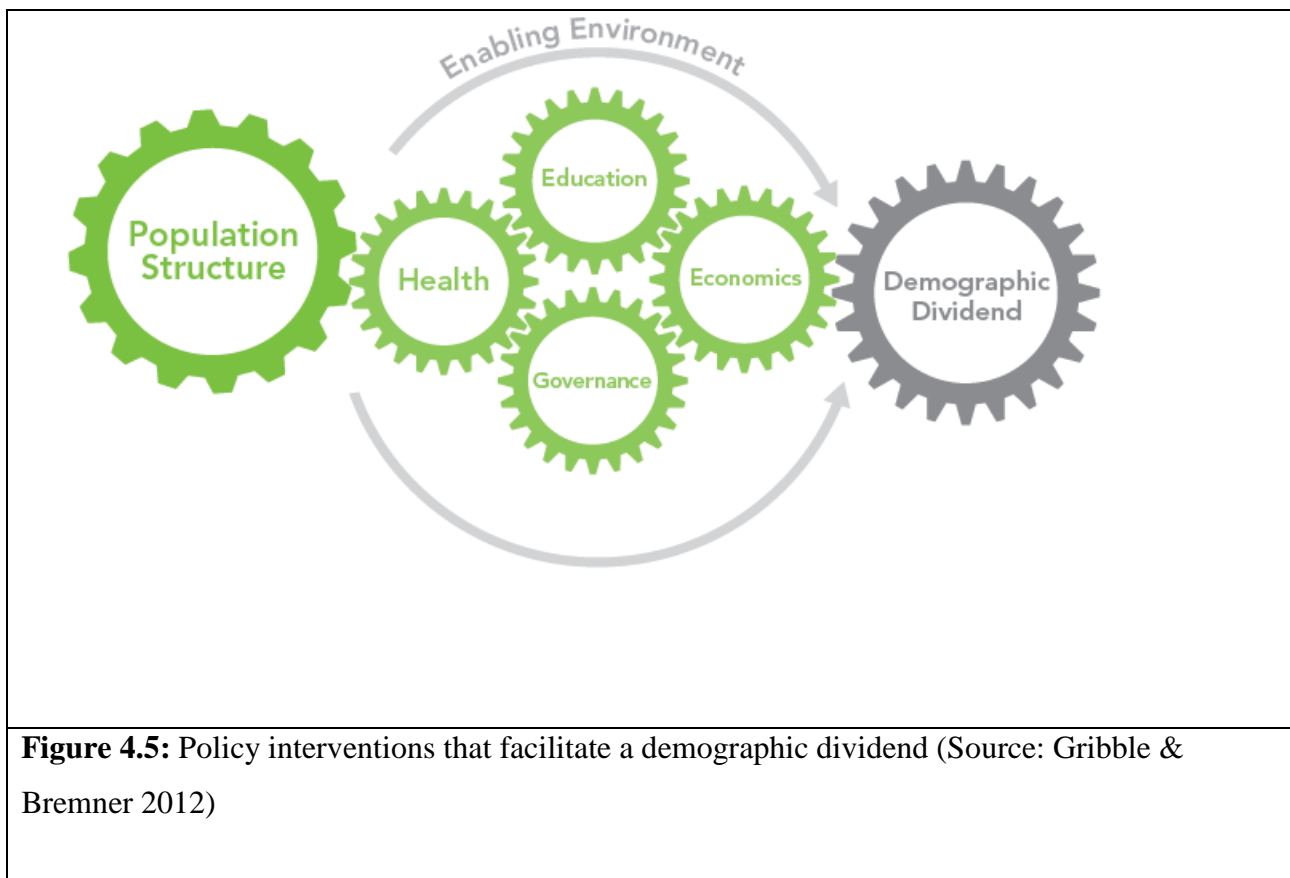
Enabling Environment

Population Structure

Education

Health

Economics

Governance

Demographic Dividend

**Figure 4.5:** Policy interventions that facilitate a demographic dividend (Source: Gribble & Bremner 2012)